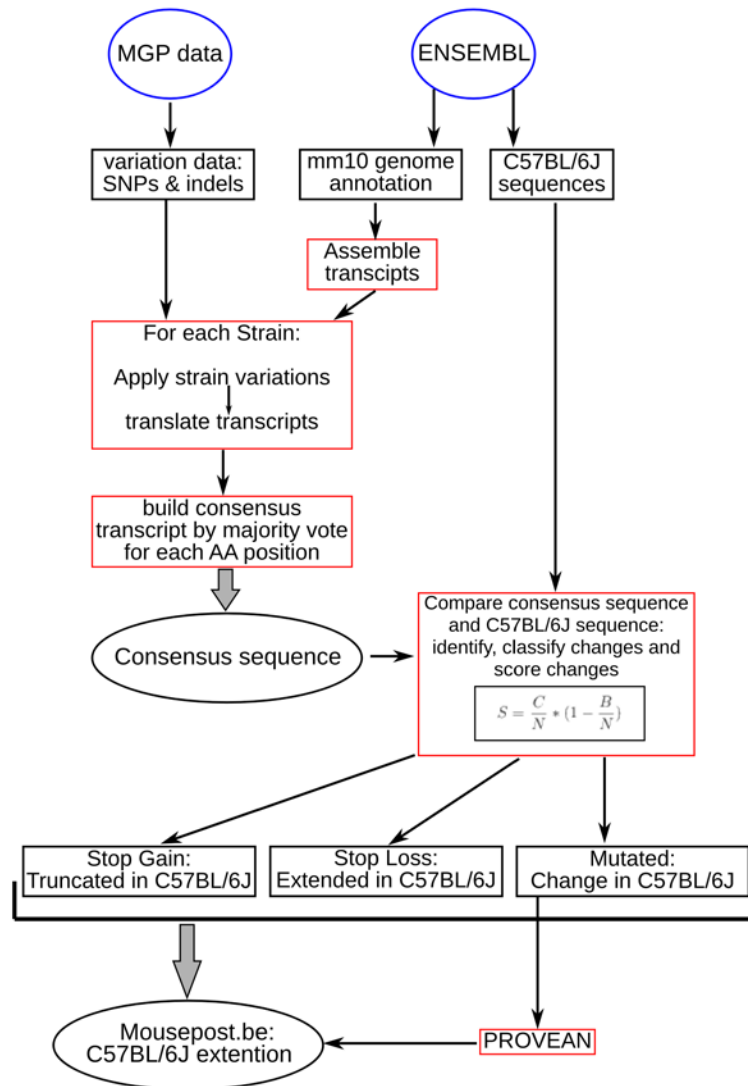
MGP data

ENSEMBL

variation data: SNPs & indels

mm10 genome annotation

C57BL/6J sequences

Assemble transcipts

For each Strain:

Apply strain variations

translate transcripts

build consensus transcript by majority vote for each AA position

Consensus sequence

Compare consensus sequence and C57BL/6J sequence: identify, classify changes and score changes

$S = \frac{C}{N} * (1 - \frac{B}{N})$

Stop Gain: Truncated in C57BL/6J

Stop Loss: Extended in C57BL/6J

Mutated: Change in C57BL/6J

Mousepost.be: C57BL/6J extention

PROVEAN